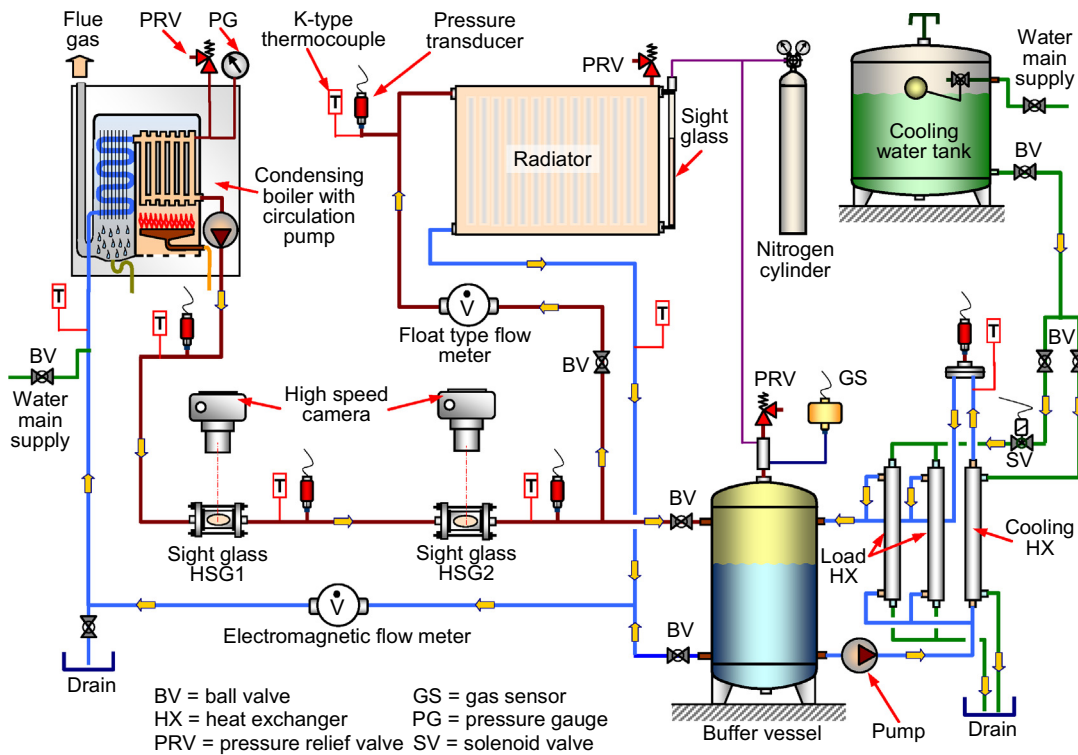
Flue gas

PRV

PG

K-type thermocouple

Pressure transducer

PRV

Sight glass

Radiator

Water main supply

Cooling water tank

BV

Condensing boiler with circulation pump

Nitrogen cylinder

T

T

T

Float type flow meter

BV

BV

Water main supply

High speed camera

PRV

GS

SV

T

T

T

Sight glass HSG1

Sight glass HSG2

BV

Load HX

Cooling HX

Electromagnetic flow meter

BV

Drain

Pump

Drain

Buffer vessel

BV = ball valve
HX = heat exchanger
PRV = pressure relief valve

GS = gas sensor
PG = pressure gauge
SV = solenoid valve